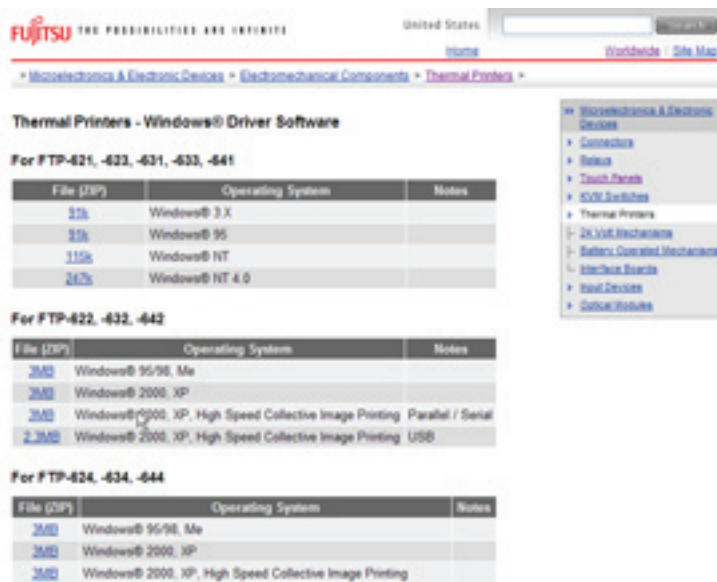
FUJITSU THE POSSIBILITIES ARE INFINITE

United States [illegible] Search

Home Worldwide | Site Map

> Microelectronics & Electronic Devices > Electromechanical Components > Thermal Printers >

Thermal Printers - Windows® Driver Software

For FTP-621, -623, -631, -633, -641

| File (ZIP) | Operating System | Notes |
|---|---|---|
| 91k | Windows® 3.X | |
| 91k | Windows® 95 | |
| 115k | Windows® NT | |
| 247k | Windows® NT 4.0 | |

For FTP-622, -632, -642

| File (ZIP) | Operating System | Notes |
|---|---|---|
| 3MB | Windows® 95/98, Me | |
| 3MB | Windows® 2000, XP | |
| 3MB | Windows® 2000, XP, High Speed Collective Image Printing | Parallel / Serial |
| 2.3MB | Windows® 2000, XP, High Speed Collective Image Printing | USB |

For FTP-624, -634, -644

| File (ZIP) | Operating System | Notes |
|---|---|---|
| 3MB | Windows® 95/98, Me | |
| 3MB | Windows® 2000, XP | |
| 3MB | Windows® 2000, XP, High Speed Collective Image Printing | |

» Microelectronics & Electronic Devices
Connectors
Relays
Touch Panels
KVM Switches
Thermal Printers
24 Volt Mechanisms
Battery Operated Mechanisms
Interface Boards
Input Devices
Optical Modules